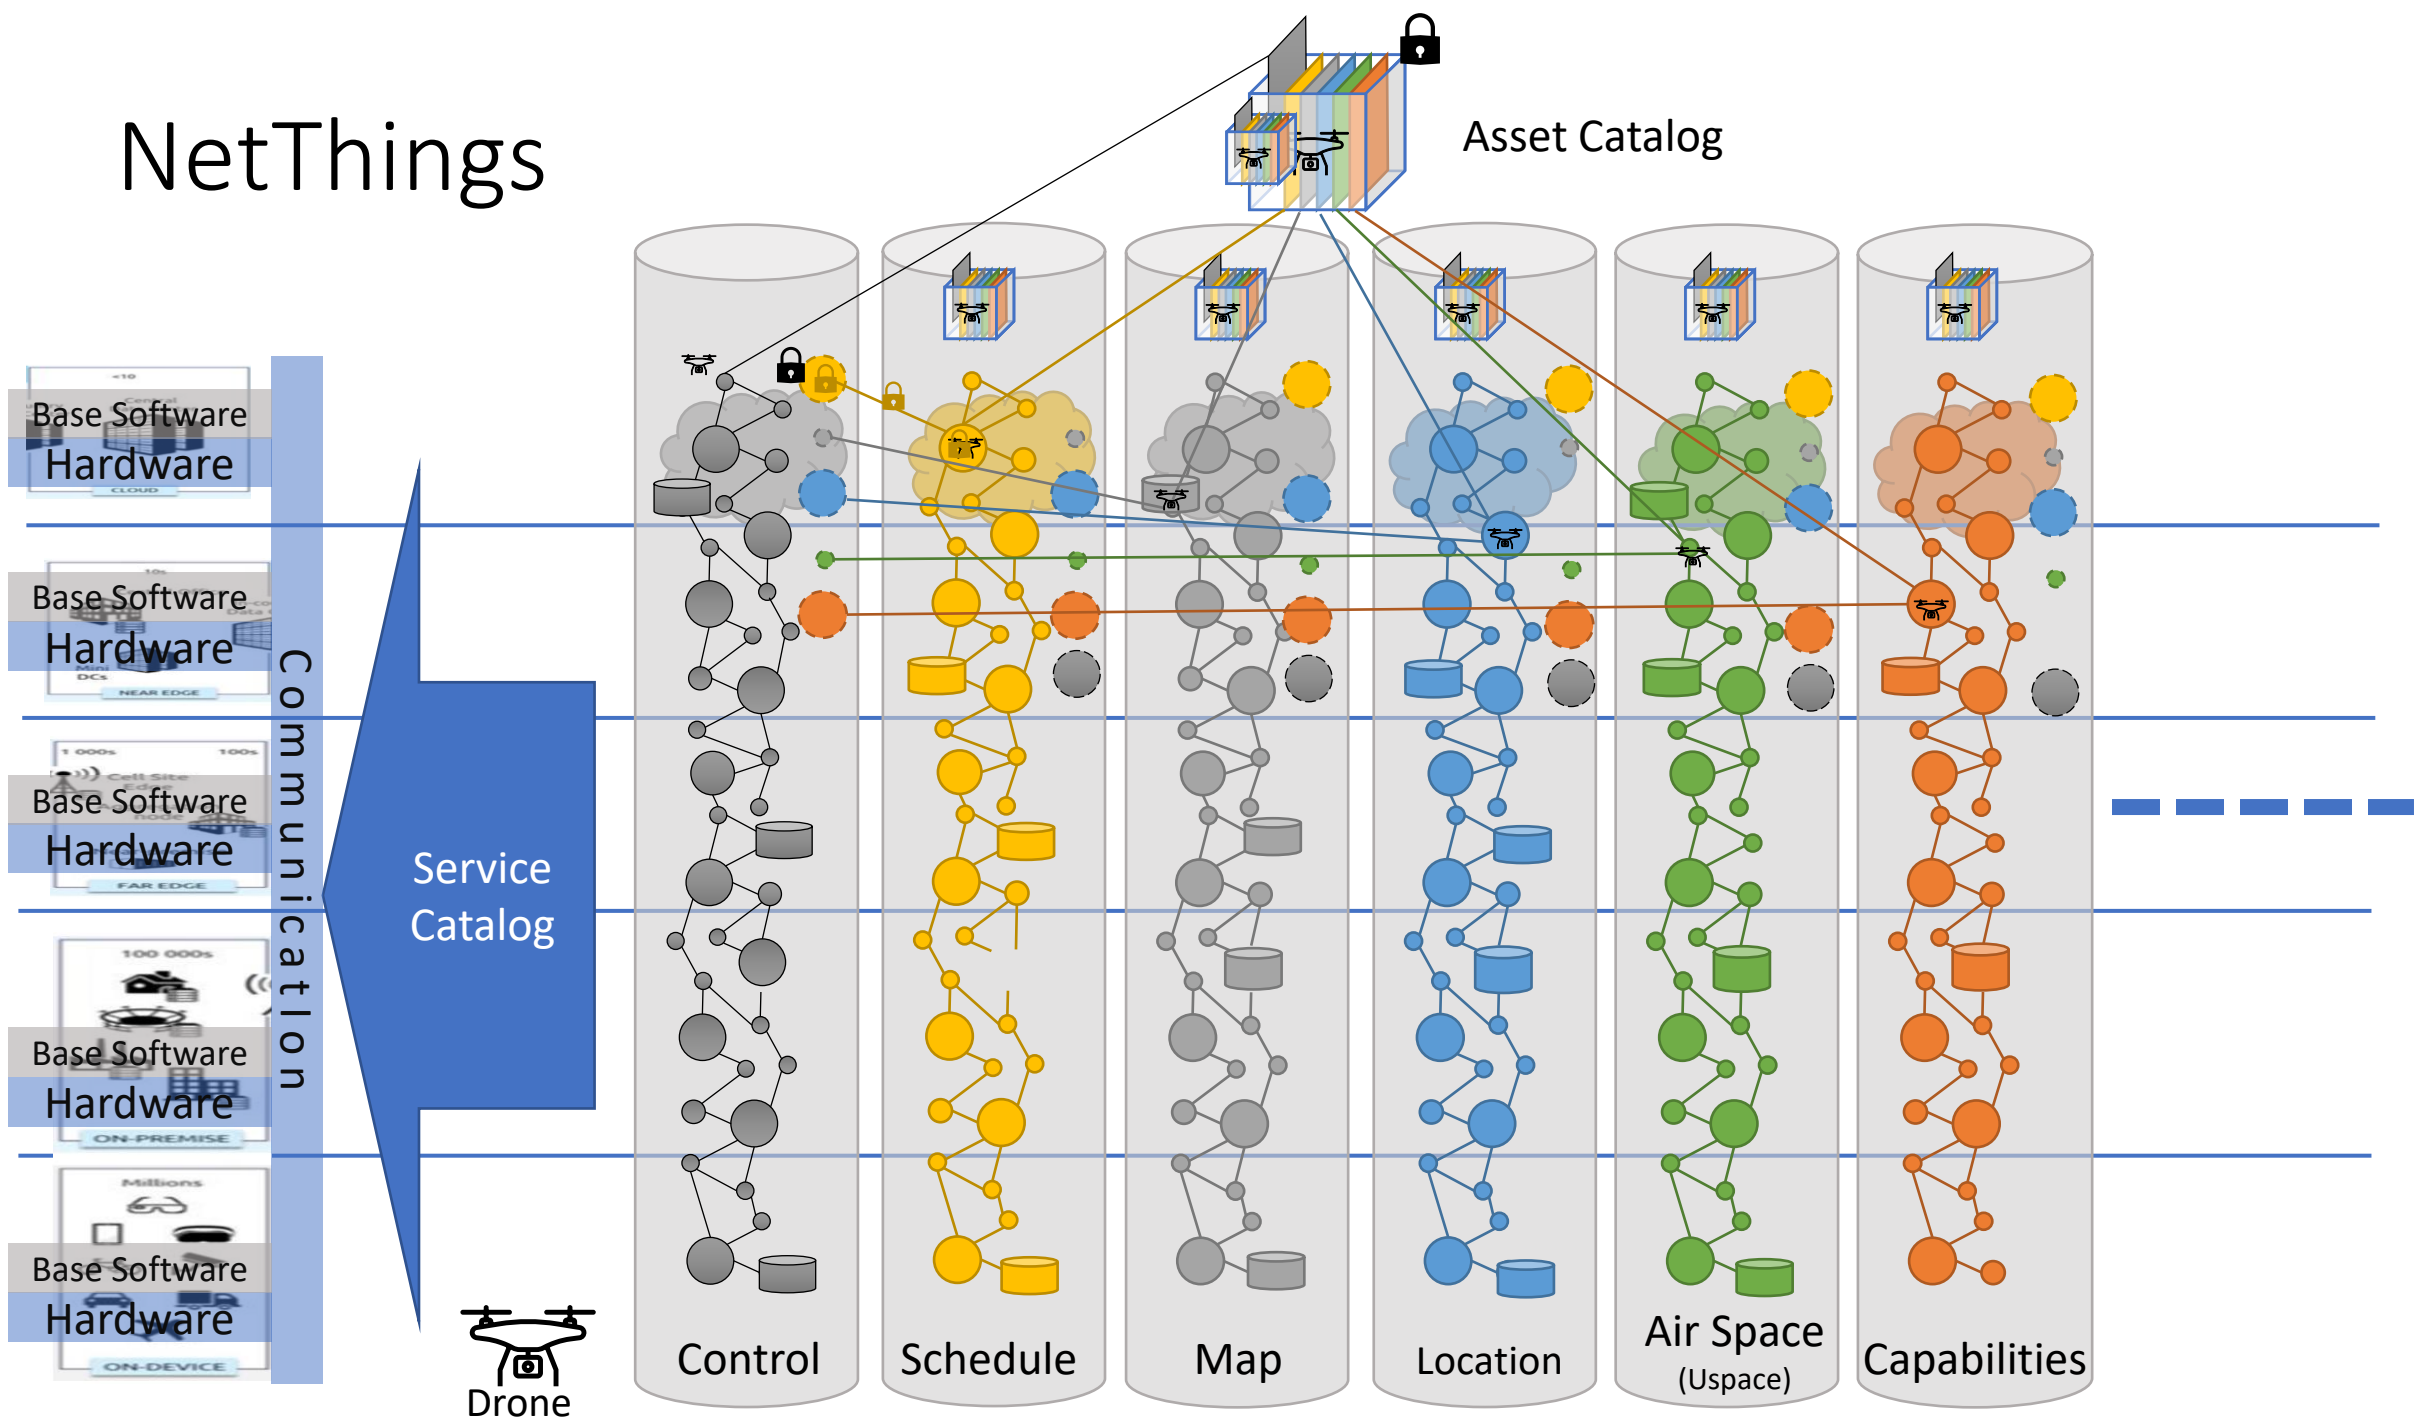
NetThings

Asset Catalog

Base Software
Hardware
CLOUD

Base Software
Hardware
NEAR EDGE

Base Software
Hardware
FAR EDGE

Base Software
Hardware
ON-PREMISE

Base Software
Hardware
ON-DEVICE

Communication

Service Catalog

Drone

Control

Schedule

Map

Location

Air Space
(Uspace)

Capabilities